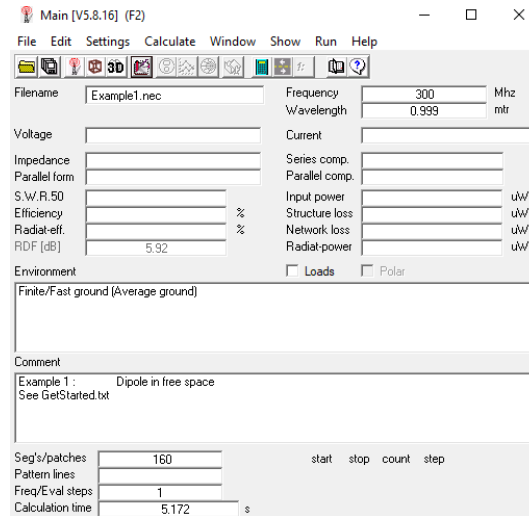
Main [V5.8.16] (F2)

File Edit Settings Calculate Window Show Run Help

3D

Filename Example1.nec
Frequency 300 Mhz
Wavelength 0.999 mtr

Voltage
Current

Impedance
Series comp.
Parallel form
Parallel comp.

S.W.R.50
Input power uW
Efficiency %
Structure loss uW
Radiat-eff. %
Network loss uW
RDF [dB] 5.92
Radiat-power uW

Environment
Loads
Polar

Finite/Fast ground (Average ground)

Comment

Example 1 : Dipole in free space
See GetStarted.txt

Seg's/patches 160
start stop count step
Pattern lines
Freq/Eval steps 1
Calculation time 5.172 s